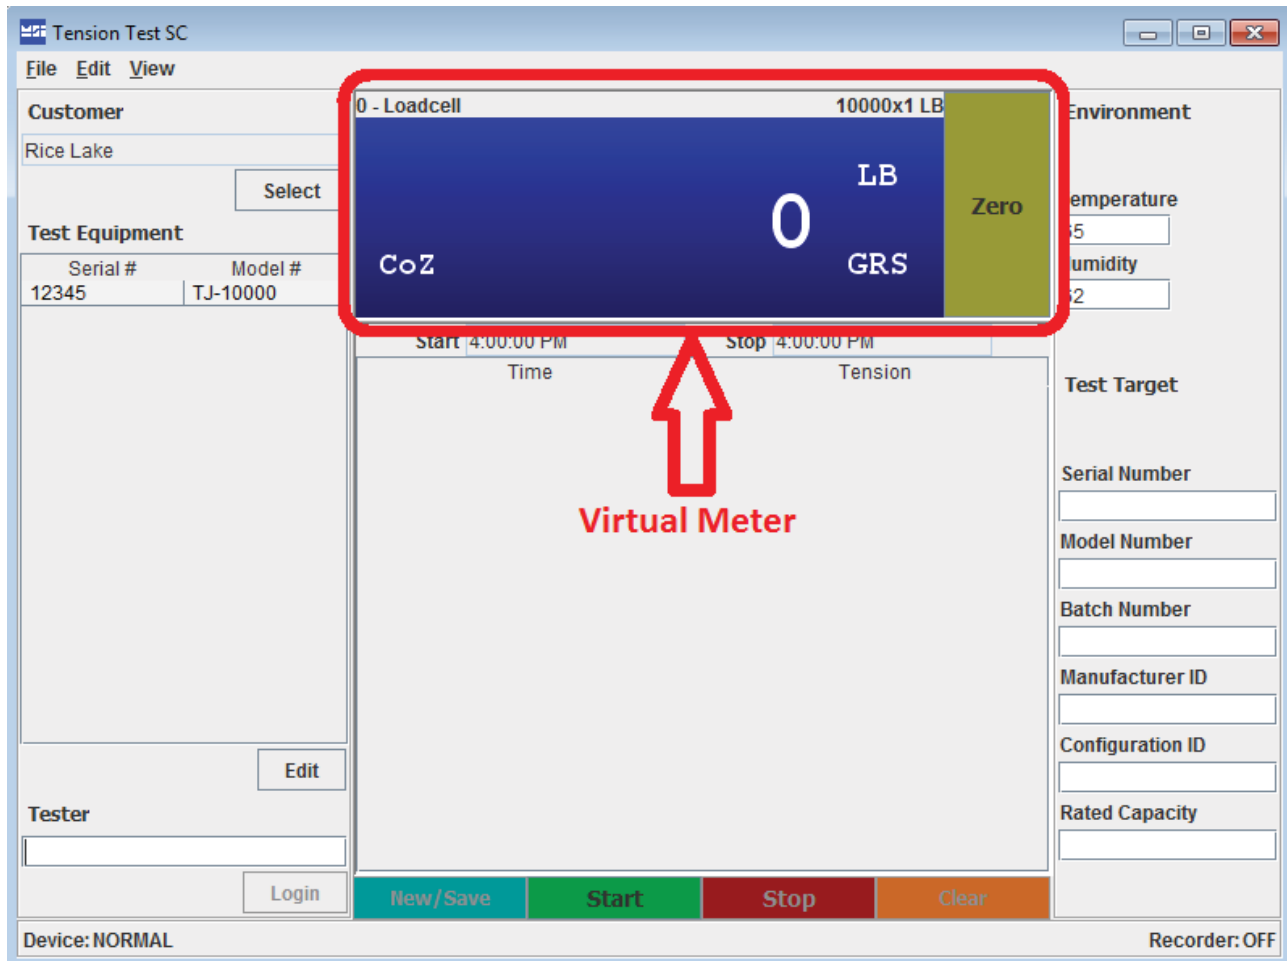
Tension Test SC

File Edit View

Customer

Rice Lake

Select

Test Equipment

| Serial # | Model # |
|---|---|
| 12345 | TJ-10000 |

Edit

Tester

Login

0 - Loadcell 10000x1 LB

LB

0

CoZ GRS

Zero

Start 4:00:00 PM Stop 4:00:00 PM

Time Tension

Virtual Meter

Environment

emperature

5

umidity

2

Test Target

Serial Number

Model Number

Batch Number

Manufacturer ID

Configuration ID

Rated Capacity

New/Save Start Stop Clear

Device: NORMAL

Recorder: OFF